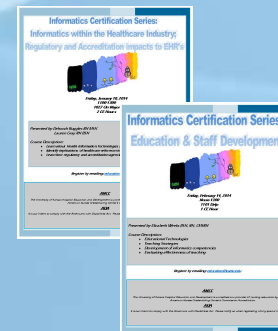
Informatics Certification Series:
Informatics within the Healthcare Industry:
Regulatory and Accreditation impacts to EHR's

Friday, January 10, 2014
1100-1300
1021 Da Vinci
2 CE Hours

Presented by Deborah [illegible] RN BSN
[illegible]

Course Description:
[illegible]
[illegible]
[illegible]

Register by emailing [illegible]

ANCC
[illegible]

AAN
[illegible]

Informatics Certification Series
Education & Staff Development

Friday, February 14, 2014
Noon-1300
1105 Ship
1 CE Hour

Presented by Elizabeth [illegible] RN, BS, CRMN

Course Description:
• Educational Technologies
• Teaching Strategies
• Development of informatics competencies
• Evaluating effectiveness of teaching

Register by emailing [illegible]

ANCC
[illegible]

AAN
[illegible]